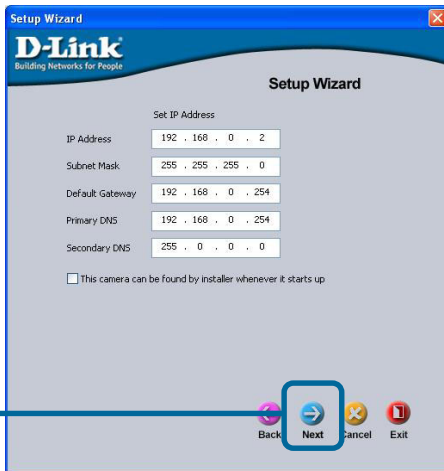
Setup Wizard

D-Link
Building Networks for People

Setup Wizard

Set IP Address

IP Address 192 . 168 . 0 . 2

Subnet Mask 255 . 255 . 255 . 0

Default Gateway 192 . 168 . 0 . 254

Primary DNS 192 . 168 . 0 . 254

Secondary DNS 255 . 0 . 0 . 0

This camera can be found by installer whenever it starts up

Back Next Cancel Exit